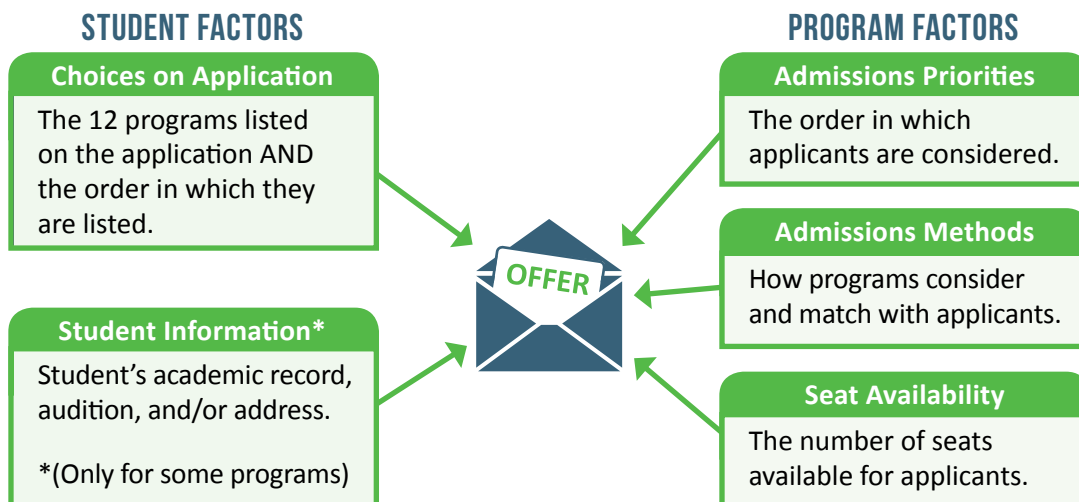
STUDENT FACTORS

Choices on Application

The 12 programs listed on the application AND the order in which they are listed.

Student Information*

Student's academic record, audition, and/or address.

*(Only for some programs)

OFFER

PROGRAM FACTORS

Admissions Priorities

The order in which applicants are considered.

Admissions Methods

How programs consider and match with applicants.

Seat Availability

The number of seats available for applicants.